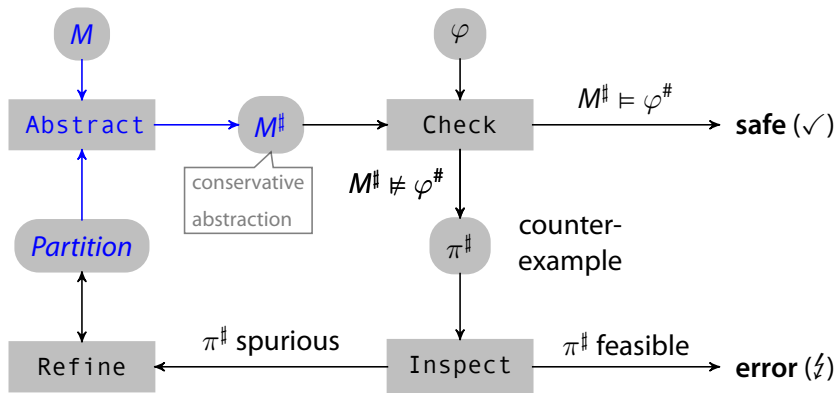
$M$

$\varphi$

Abstract

$M^\sharp$

conservative abstraction

Check

$M^\sharp \models \varphi^\sharp$

**safe** (✓)

$M^\sharp \not\models \varphi^\sharp$

$\pi^\sharp$

counterexample

*Partition*

Refine

$\pi^\sharp$ spurious

Inspect

$\pi^\sharp$ feasible

**error** ($\lightning$)